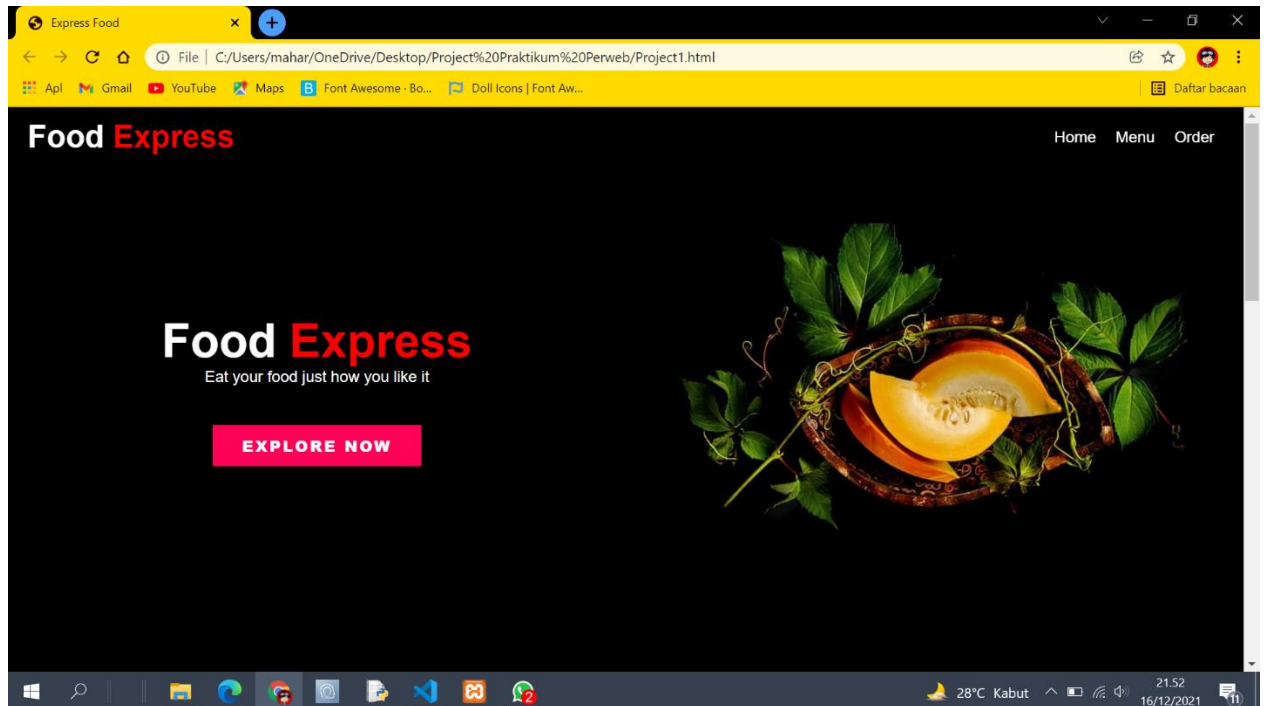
Express Food

File | C:/Users/mahar/OneDrive/Desktop/Project%20Praktikum%20Perweb/Project1.html

Apl Gmail YouTube Maps Font Awesome · Bo... Doll Icons | Font Aw... Daftar bacaan

Food Express

Home Menu Order

Food Express
Eat your food just how you like it

EXPLORE NOW

28°C Kabut 21.52 16/12/2021